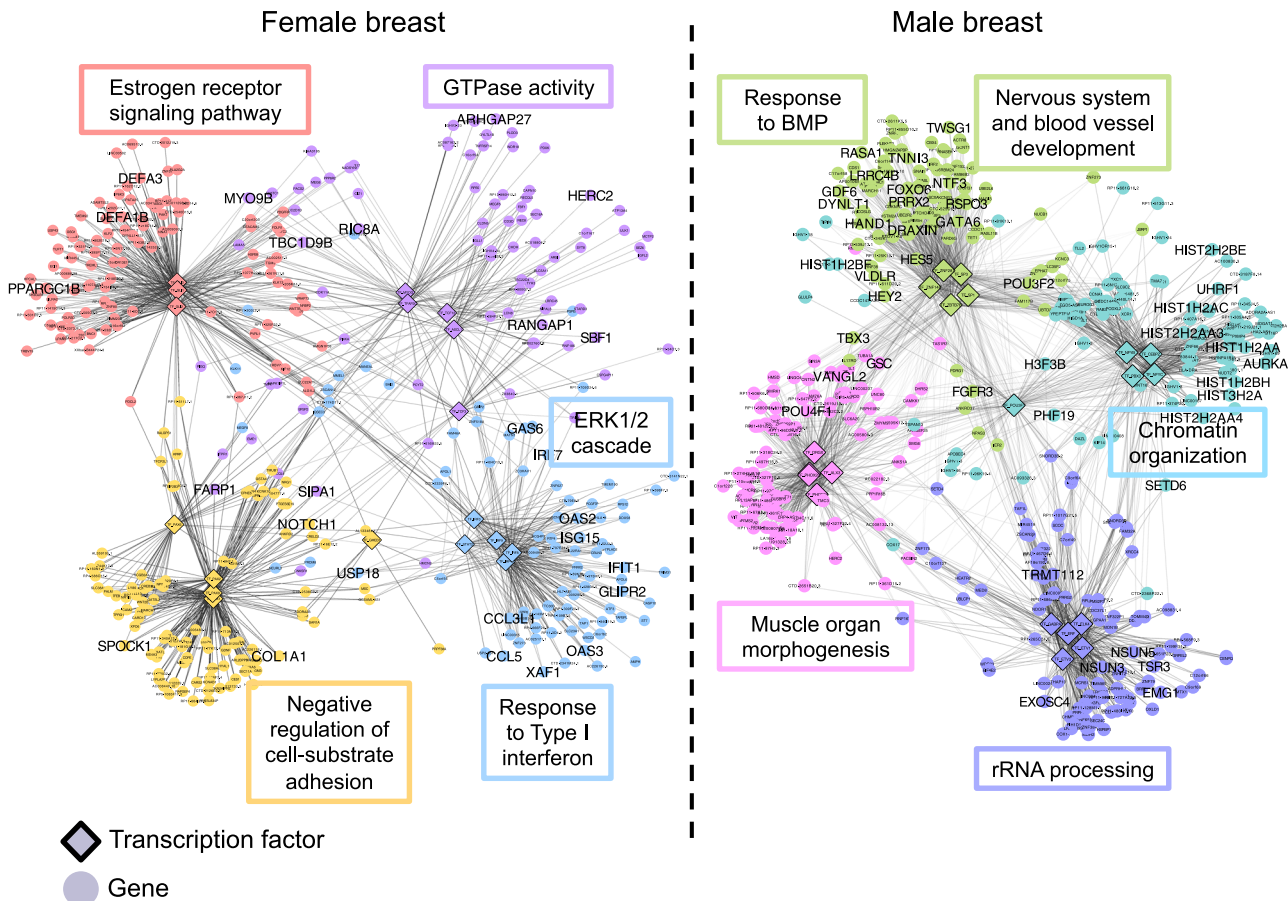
Female breast

Male breast

Estrogen receptor signaling pathway

GTPase activity

ARHGAP27

DEFA3

DEFA1B

MYO9B

TBC1D9B

RIC8A

HERC2

PPARGC1B

RANGAP1

SBF1

ERK1/2 cascade

GAS6

IRF7

FARP1

SIPA1

NOTCH1

OAS2

ISG15

IFIT1

GLIPR2

USP18

CCL3L1

CCL5

OAS3

XAF1

SPOCK1

COL1A1

Negative regulation of cell-substrate adhesion

Response to Type I interferon

Response to BMP

Nervous system and blood vessel development

TWSG1

RASA1

TNNI3

LRRC4B

NTF3

GDF6

FOXO6

PRRX2

RSPO3

DYNLT1

GATA6

HAND1

DRAXIN

HES5

HIST2H2BE

HIST1H2BE

VLDLR

POU3F2

UHRF1

HEY2

HIST1H2AC

HIST2H2AA3

HIST1H2AA

AURKA

TBX3

GSC

H3F3B

HIST1H2BH

HIST3H2A

VANGL2

FGFR3

POU4F1

PHF19

HIST2H2AA4

Chromatin organization

SETD6

TRMT112

Muscle organ morphogenesis

NSUN5

TSR3

NSUN3

EMG1

EXOSC4

rRNA processing

Transcription factor

Gene